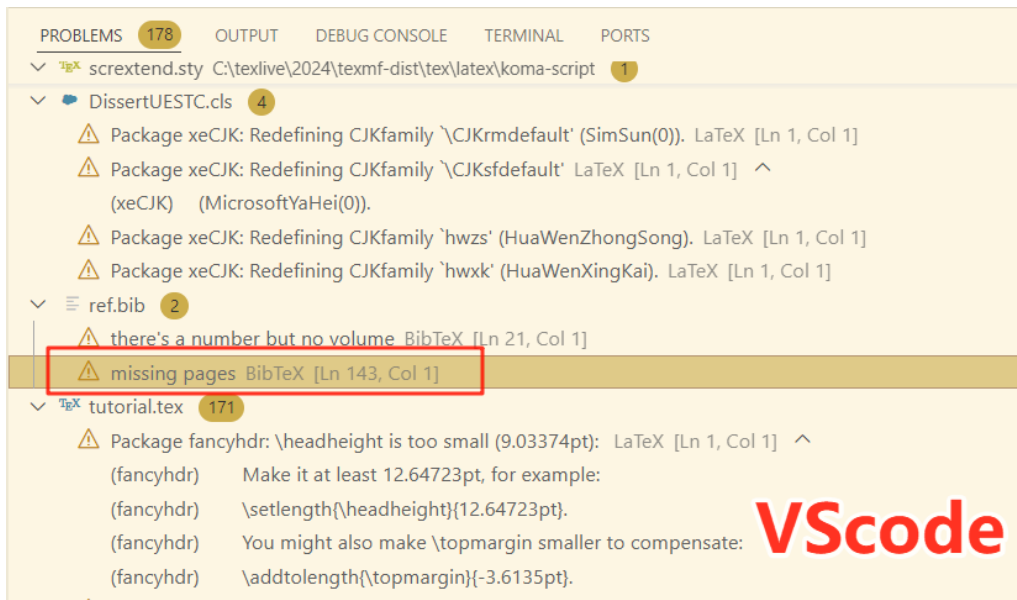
PROBLEMS 178 OUTPUT DEBUG CONSOLE TERMINAL PORTS

TEX scrextend.sty C:\texlive\2024\texmf-dist\tex\latex\koma-script 1

DissertUESTC.cls 4

Package xeCJK: Redefining CJKfamily `\CJKrmdefault' (SimSun(0)). LaTeX [Ln 1, Col 1]

Package xeCJK: Redefining CJKfamily `\CJKsfdefault' LaTeX [Ln 1, Col 1]
(xeCJK) (MicrosoftYaHei(0)).

Package xeCJK: Redefining CJKfamily `hwzs' (HuaWenZhongSong). LaTeX [Ln 1, Col 1]

Package xeCJK: Redefining CJKfamily `hwxk' (HuaWenXingKai). LaTeX [Ln 1, Col 1]

ref.bib 2

there's a number but no volume BibTeX [Ln 21, Col 1]

missing pages BibTeX [Ln 143, Col 1]

TEX tutorial.tex 171

Package fancyhdr: \headheight is too small (9.03374pt): LaTeX [Ln 1, Col 1]
(fancyhdr) Make it at least 12.64723pt, for example:
(fancyhdr) \setlength{\headheight}{12.64723pt}.
(fancyhdr) You might also make \topmargin smaller to compensate:
(fancyhdr) \addtolength{\topmargin}{-3.6135pt}.

VScode